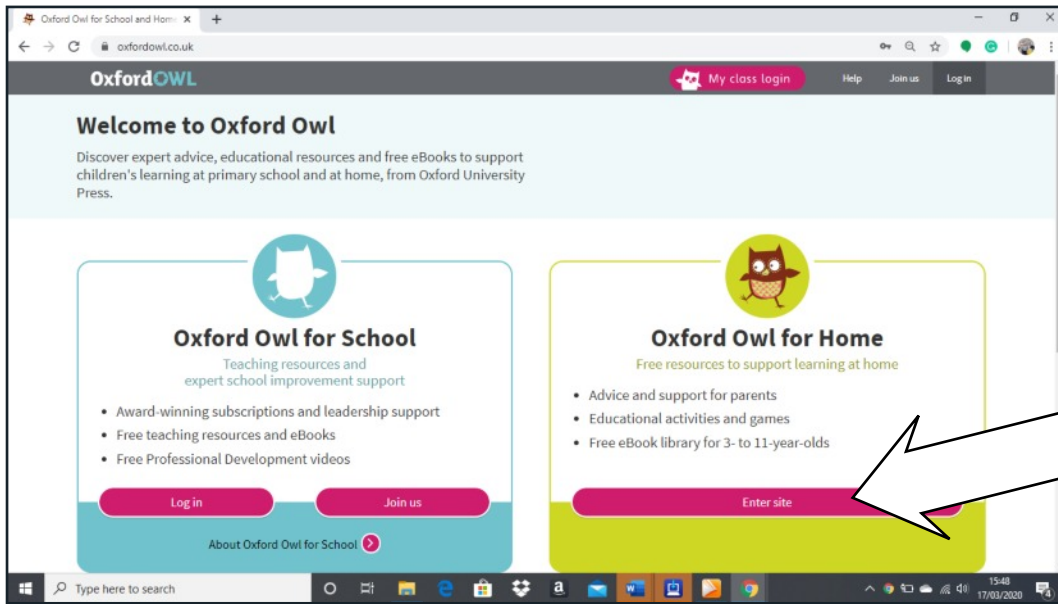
Oxford Owl for School and Hom ×
+
oxfordowl.co.uk

OxfordOWL
My class login
Help
Join us
Log in

Welcome to Oxford Owl

Discover expert advice, educational resources and free eBooks to support children's learning at primary school and at home, from Oxford University Press.

Oxford Owl for School

Teaching resources and expert school improvement support

• Award-winning subscriptions and leadership support
• Free teaching resources and eBooks
• Free Professional Development videos

Log in
Join us

About Oxford Owl for School

Oxford Owl for Home

Free resources to support learning at home

• Advice and support for parents
• Educational activities and games
• Free eBook library for 3- to 11-year-olds

Enter site

Type here to search

15:48
17/03/2020